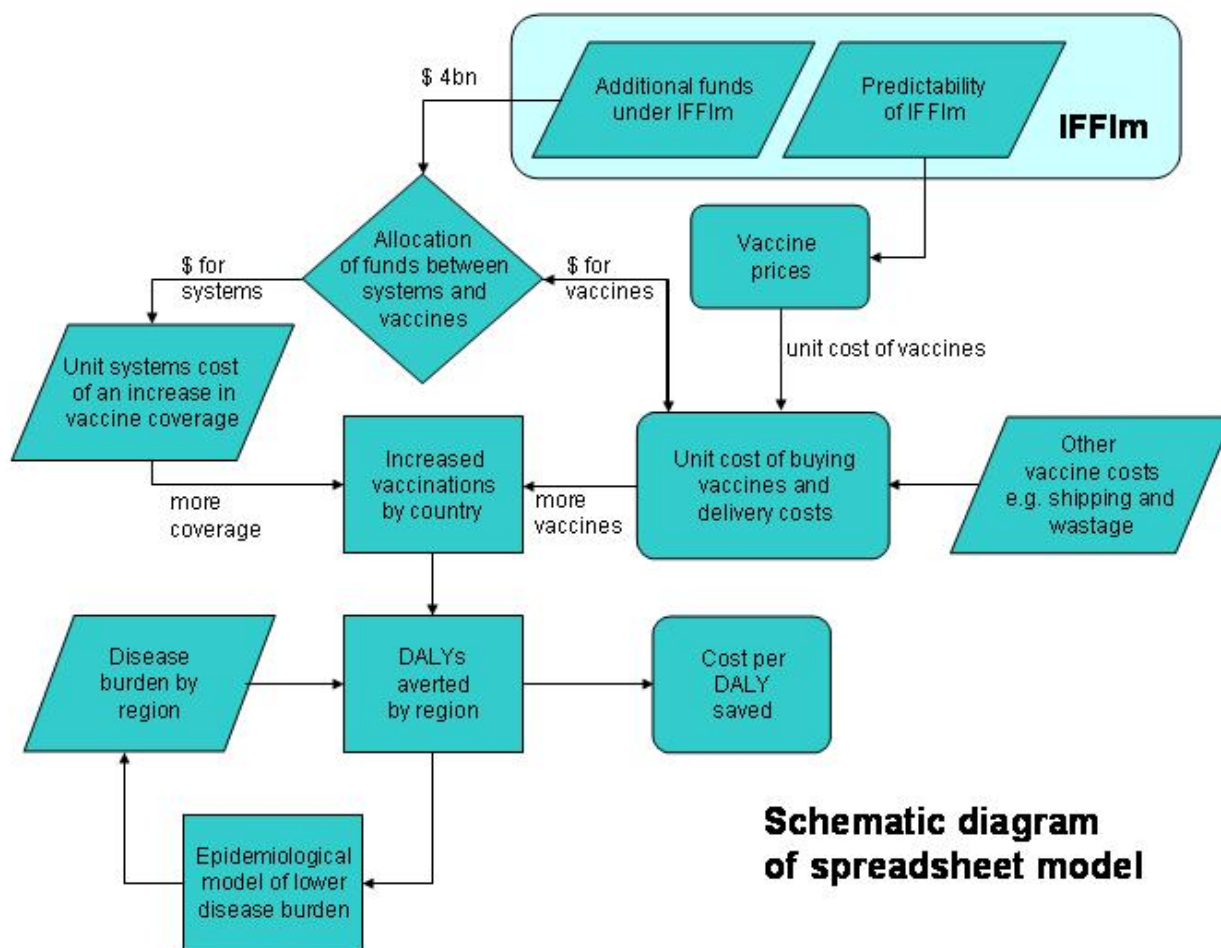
$ 4bn

Additional funds under IFFIm

Predictability of IFFIm

IFFIm

Allocation of funds between systems and vaccines

$ for systems

$ for vaccines

Vaccine prices

unit cost of vaccines

Unit systems cost of an increase in vaccine coverage

Increased vaccinations by country

Unit cost of buying vaccines and delivery costs

Other vaccine costs e.g. shipping and wastage

more coverage

more vaccines

Disease burden by region

DALYs averted by region

Cost per DALY saved

Epidemiological model of lower disease burden

Schematic diagram of spreadsheet model